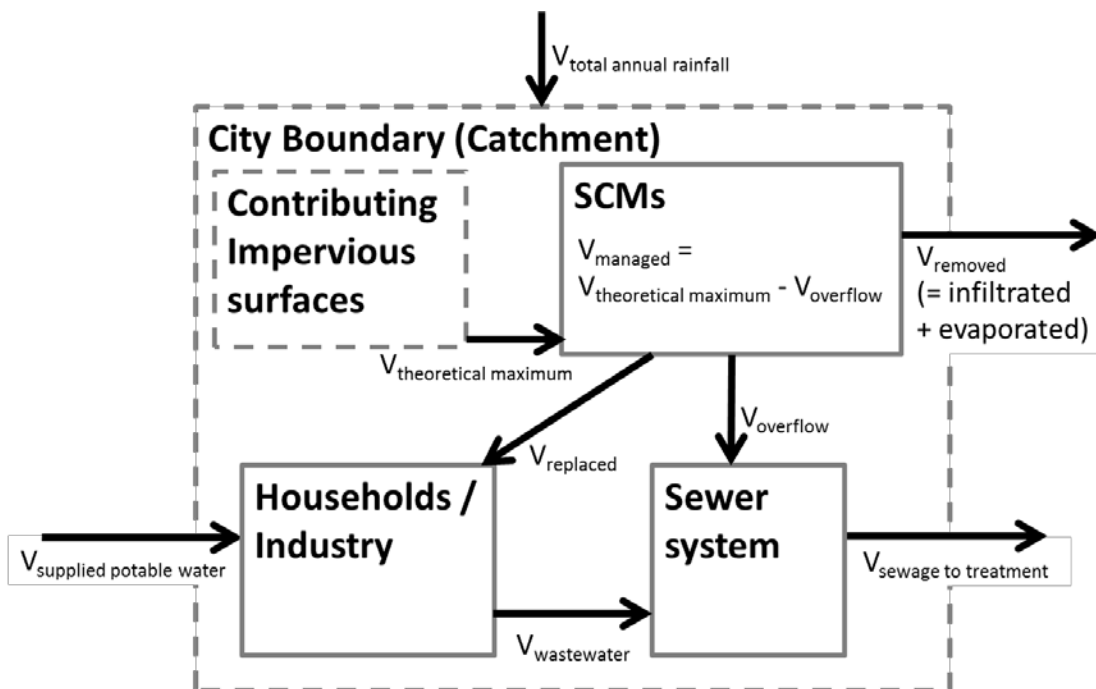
$V_{\text{total annual rainfall}}$

City Boundary (Catchment)

Contributing Impervious surfaces

SCMs

$V_{\text{managed}} =$
$V_{\text{theoretical maximum}} - V_{\text{overflow}}$

$V_{\text{removed}}$
(= infiltrated + evaporated)

$V_{\text{theoretical maximum}}$

$V_{\text{overflow}}$

$V_{\text{replaced}}$

Households / Industry

Sewer system

$V_{\text{supplied potable water}}$

$V_{\text{sewage to treatment}}$

$V_{\text{wastewater}}$